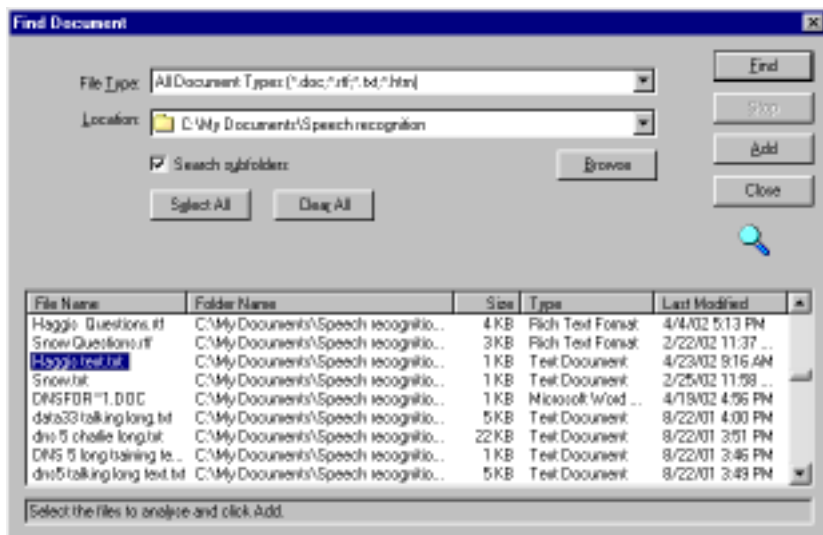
Find Document

File Type: All Document Types (*.doc;*.rtf;*.txt;*.htm)

Location: C:\My Documents\Speech recognition

Search subfolders

Browse

Select All

Clear All

Find

Stop

Add

Close

| File Name | Folder Name | Size | Type | Last Modified |
|---|---|---|---|---|
| Haggis Questions.rtf | C:\My Documents\Speech recognitio... | 4 KB | Rich Text Format | 4/4/02 5:13 PM |
| Snow Questions.rtf | C:\My Documents\Speech recognitio... | 3 KB | Rich Text Format | 2/22/02 11:37 ... |
| Haggis text.txt | C:\My Documents\Speech recognitio... | 1 KB | Text Document | 4/23/02 9:16 AM |
| Snow.txt | C:\My Documents\Speech recognitio... | 1 KB | Text Document | 2/25/02 11:58 ... |
| DNSFOR~1.DOC | C:\My Documents\Speech recognitio... | 1 KB | Microsoft Word ... | 4/19/02 4:56 PM |
| data33 talking long.txt | C:\My Documents\Speech recognitio... | 5 KB | Text Document | 8/22/01 4:00 PM |
| dns 5 charlie long.txt | C:\My Documents\Speech recognitio... | 22 KB | Text Document | 8/22/01 3:51 PM |
| DNS 5 long training te... | C:\My Documents\Speech recognitio... | 1 KB | Text Document | 8/22/01 3:46 PM |
| dns5 talking long text.txt | C:\My Documents\Speech recognitio... | 5 KB | Text Document | 8/22/01 3:49 PM |

Select the files to analyse and click Add.